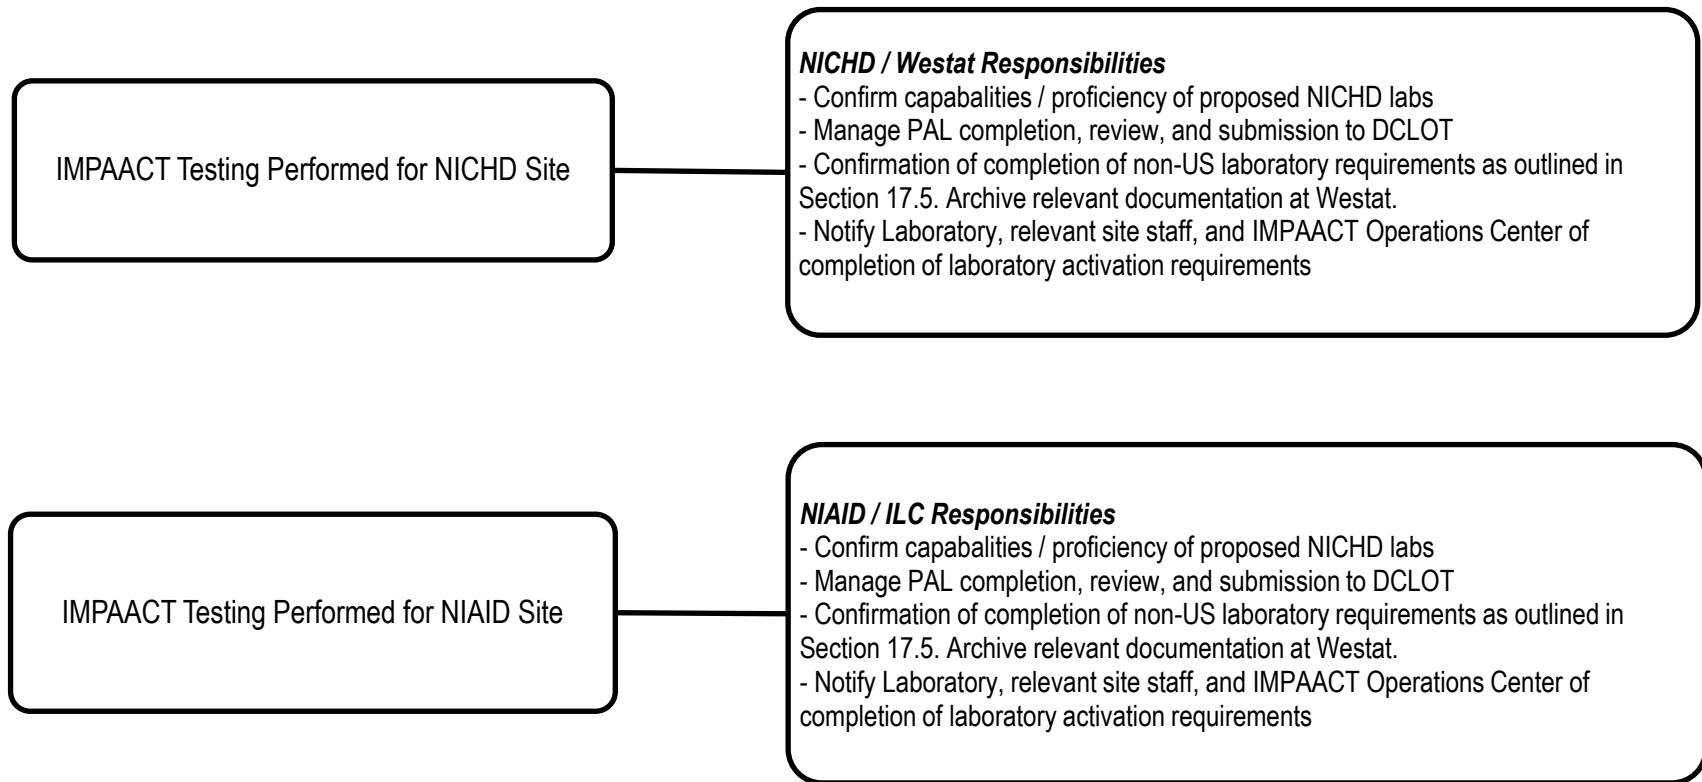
IMPAACT Testing Performed for NICHD Site

*NICHD / Westat Responsibilities*
- Confirm capabalities / proficiency of proposed NICHD labs
- Manage PAL completion, review, and submission to DCLOT
- Confirmation of completion of non-US laboratory requirements as outlined in Section 17.5. Archive relevant documentation at Westat.
- Notify Laboratory, relevant site staff, and IMPAACT Operations Center of completion of laboratory activation requirements

IMPAACT Testing Performed for NIAID Site

*NIAID / ILC Responsibilities*
- Confirm capabalities / proficiency of proposed NICHD labs
- Manage PAL completion, review, and submission to DCLOT
- Confirmation of completion of non-US laboratory requirements as outlined in Section 17.5. Archive relevant documentation at Westat.
- Notify Laboratory, relevant site staff, and IMPAACT Operations Center of completion of laboratory activation requirements